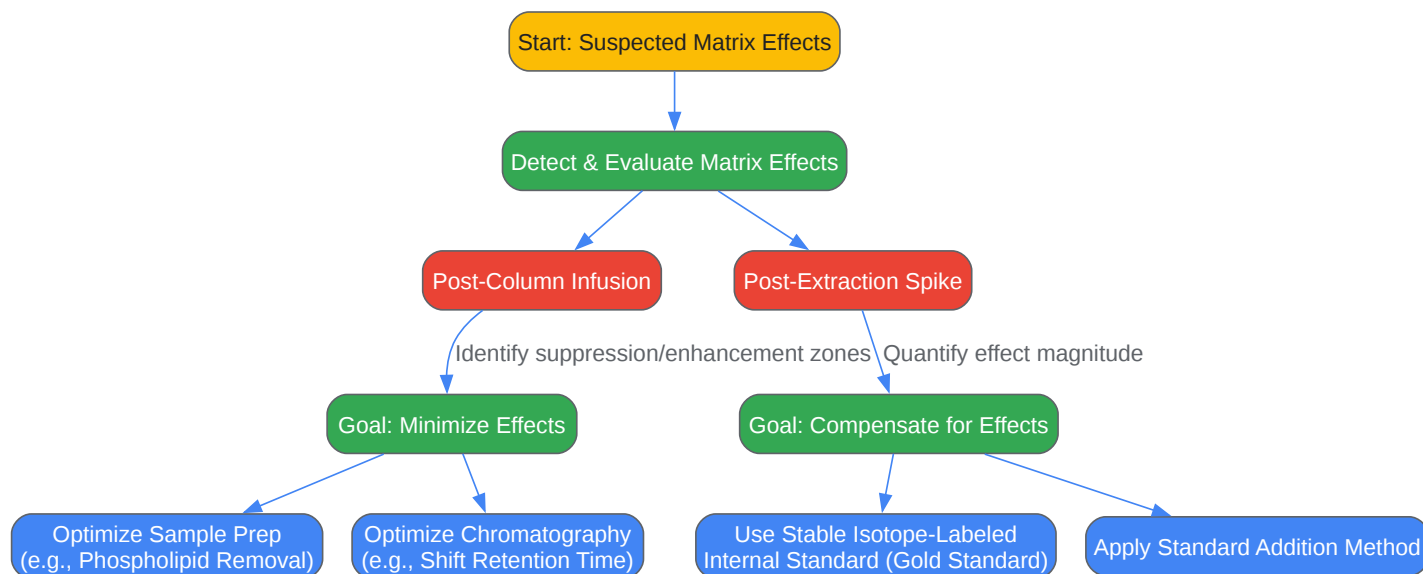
Start: Suspected Matrix Effects

Detect & Evaluate Matrix Effects

Post-Column Infusion

Post-Extraction Spike

Identify suppression/enhancement zones

Quantify effect magnitude

Goal: Minimize Effects

Goal: Compensate for Effects

Optimize Sample Prep (e.g., Phospholipid Removal)

Optimize Chromatography (e.g., Shift Retention Time)

Use Stable Isotope-Labeled Internal Standard (Gold Standard)

Apply Standard Addition Method